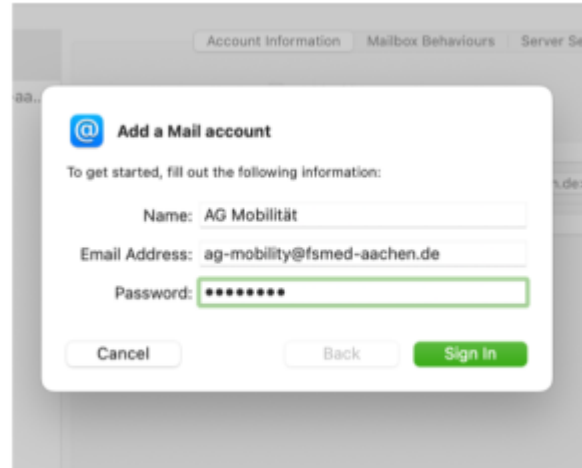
Account Information | Mailbox Behaviours | Server Se

aa..

n.de

Add a Mail account

To get started, fill out the following information:

Name: AG Mobilität

Email Address: ag-mobility@fsmed-aachen.de

Password: •••••••••

Cancel

Back

Sign In